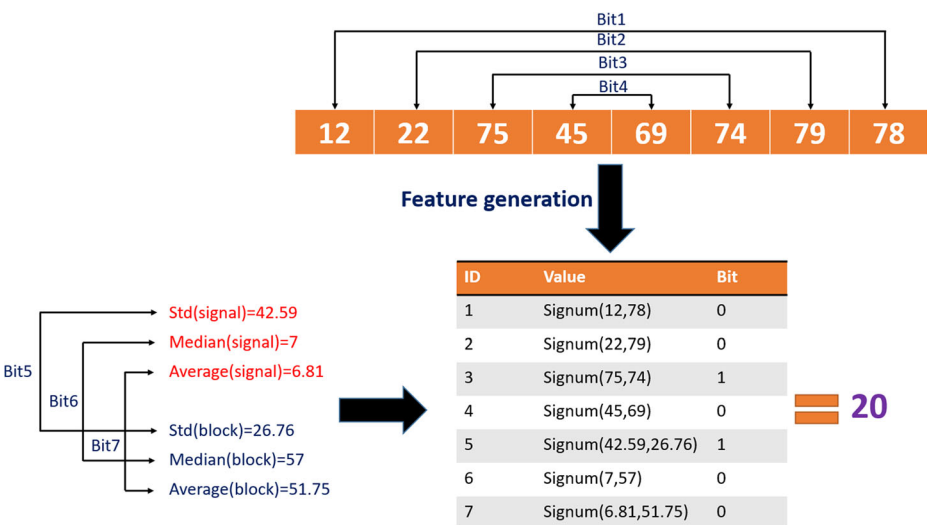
Bit1

Bit2

Bit3

Bit4

| 12 | 22 | 75 | 45 | 69 | 74 | 79 | 78 |
|---|---|---|---|---|---|---|---|

Feature generation

Bit5

Bit6

Bit7

Std(signal)=42.59

Median(signal)=7

Average(signal)=6.81

Std(block)=26.76

Median(block)=57

Average(block)=51.75

| ID | Value | Bit |
|---|---|---|
| 1 | Signum(12,78) | 0 |
| 2 | Signum(22,79) | 0 |
| 3 | Signum(75,74) | 1 |
| 4 | Signum(45,69) | 0 |
| 5 | Signum(42.59,26.76) | 1 |
| 6 | Signum(7,57) | 0 |
| 7 | Signum(6.81,51.75) | 0 |

= 20